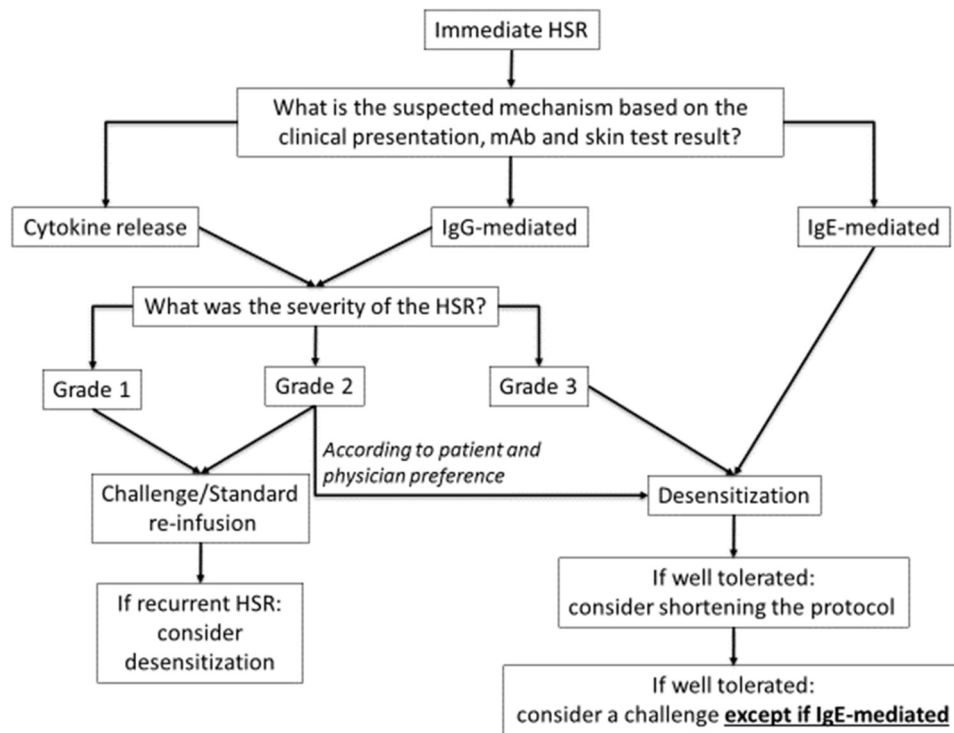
Immediate HSR

What is the suspected mechanism based on the clinical presentation, mAb and skin test result?

Cytokine release

IgG-mediated

IgE-mediated

What was the severity of the HSR?

Grade 1

Grade 2

Grade 3

According to patient and physician preference

Challenge/Standard re-infusion

Desensitization

If recurrent HSR: consider desensitization

If well tolerated: consider shortening the protocol

If well tolerated: consider a challenge **except if IgE-mediated**